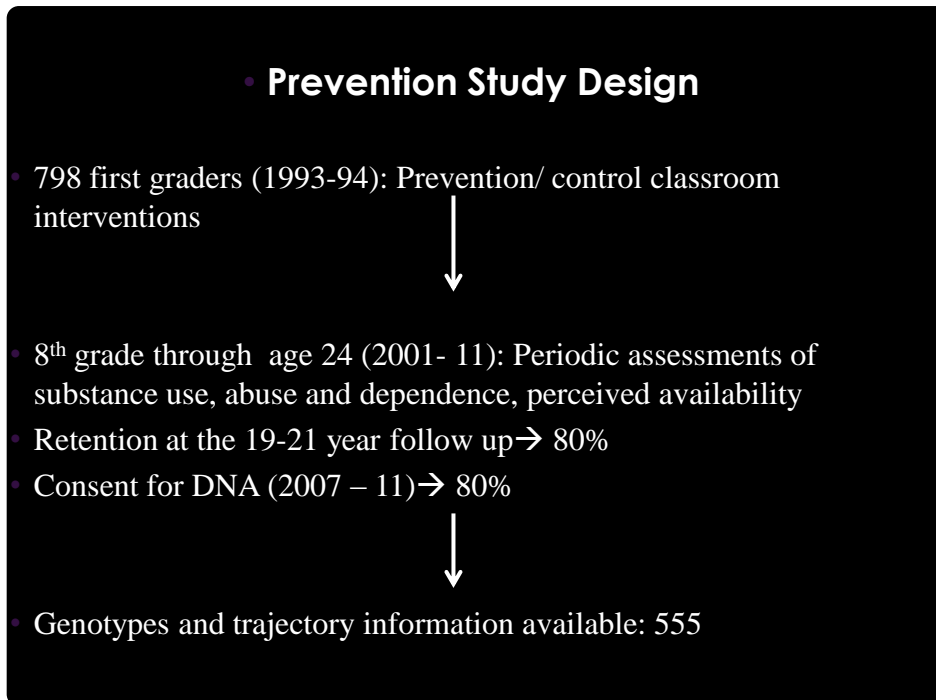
Prevention Study Design

798 first graders (1993-94): Prevention/ control classroom interventions

8$^{th}$ grade through age 24 (2001- 11): Periodic assessments of substance use, abuse and dependence, perceived availability

Retention at the 19-21 year follow up$\rightarrow$ 80%

Consent for DNA (2007 – 11)$\rightarrow$ 80%

Genotypes and trajectory information available: 555